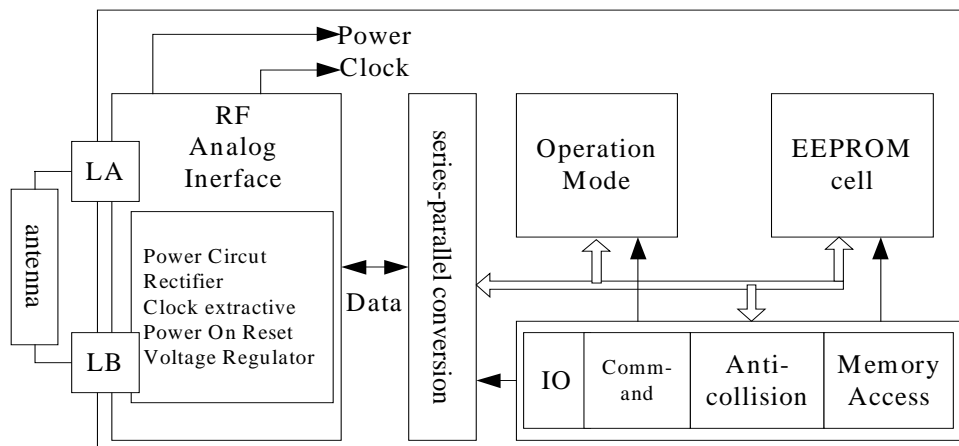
Power
Clock

RF
Analog
Inerface

LA

LB

antenna

Power Circut
Rectifier
Clock extractive
Power On Reset
Voltage Regulator

Data

series-parallel conversion

Operation
Mode

EEPROM
cell

IO

Command

Anti-
collision

Memory
Access